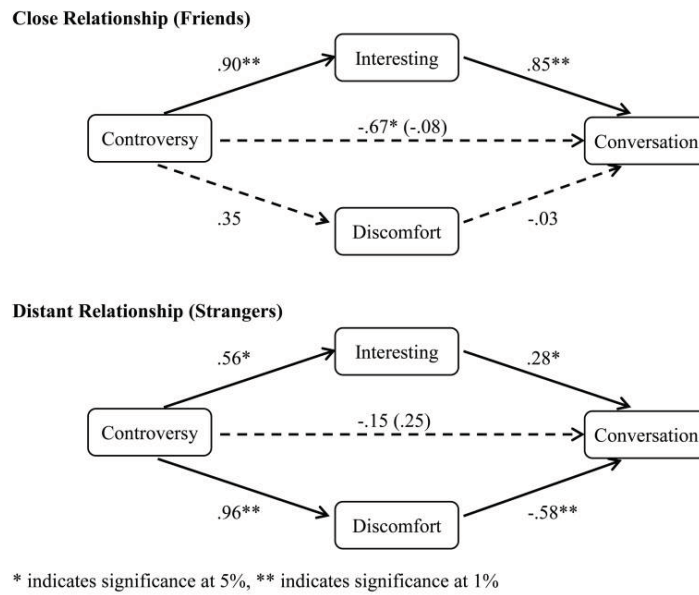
Close Relationship (Friends)

Interesting

.90**

.85**

Controversy

-.67* (-.08)

Conversation

.35

Discomfort

-.03

Distant Relationship (Strangers)

Interesting

.56*

.28*

Controversy

-.15 (.25)

Conversation

.96**

Discomfort

-.58**

* indicates significance at 5%, ** indicates significance at 1%